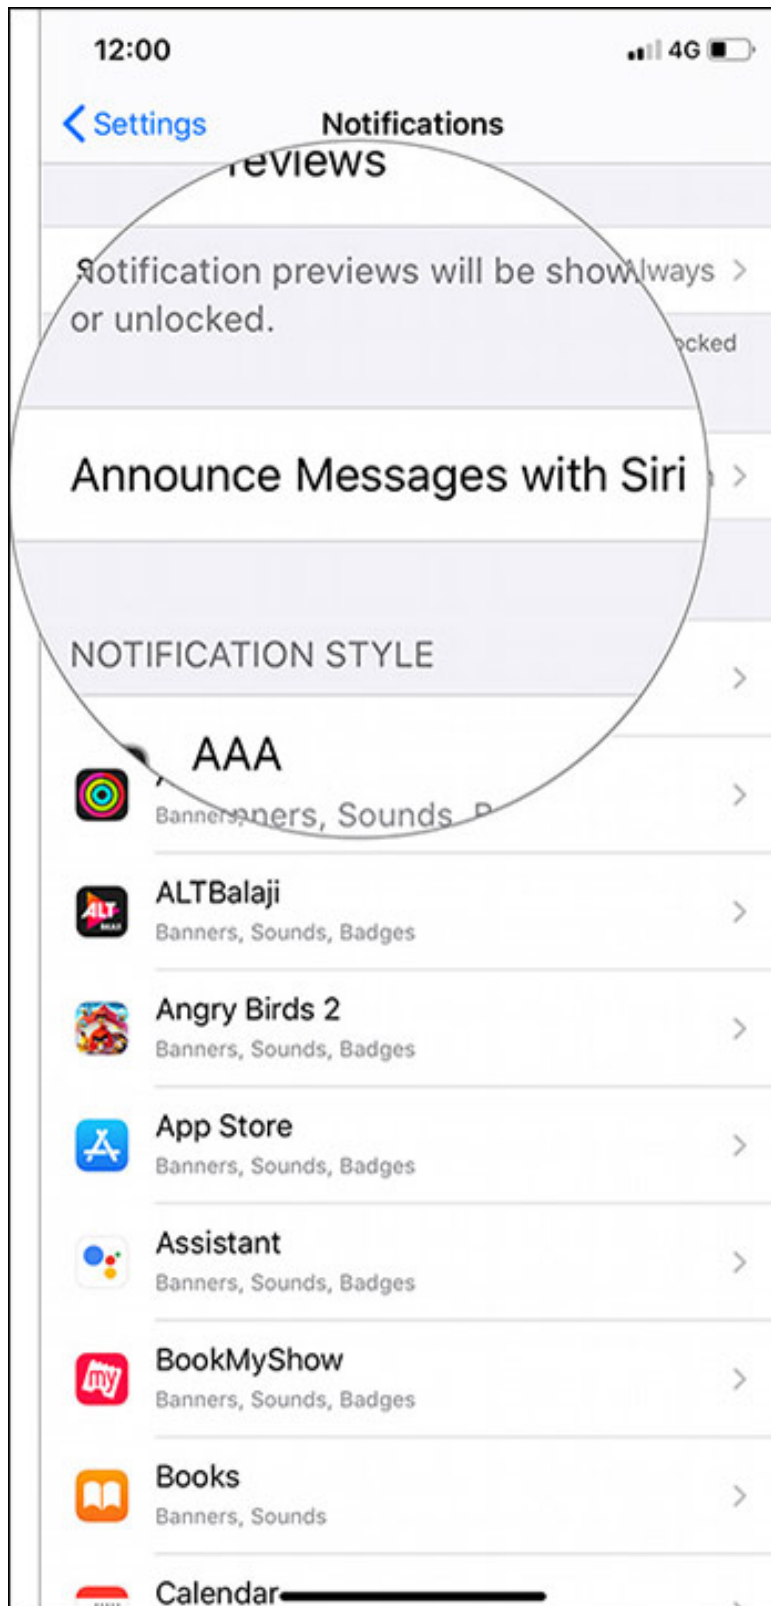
12:00
4G

Settings
Notifications

reviews

Notification previews will be show Always
or unlocked.

ocked

Announce Messages with Siri

NOTIFICATION STYLE

AAA
Banners, Sounds, B

ALTBalaji
Banners, Sounds, Badges

Angry Birds 2
Banners, Sounds, Badges

App Store
Banners, Sounds, Badges

Assistant
Banners, Sounds, Badges

BookMyShow
Banners, Sounds, Badges

Books
Banners, Sounds

Calendar